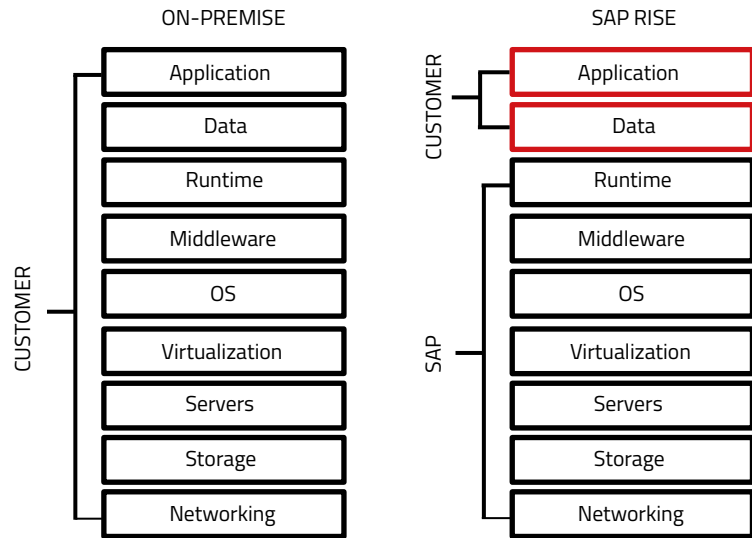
ON-PREMISE

CUSTOMER

Application
Data
Runtime
Middleware
OS
Virtualization
Servers
Storage
Networking

SAP RISE

CUSTOMER

Application
Data

SAP

Runtime
Middleware
OS
Virtualization
Servers
Storage
Networking